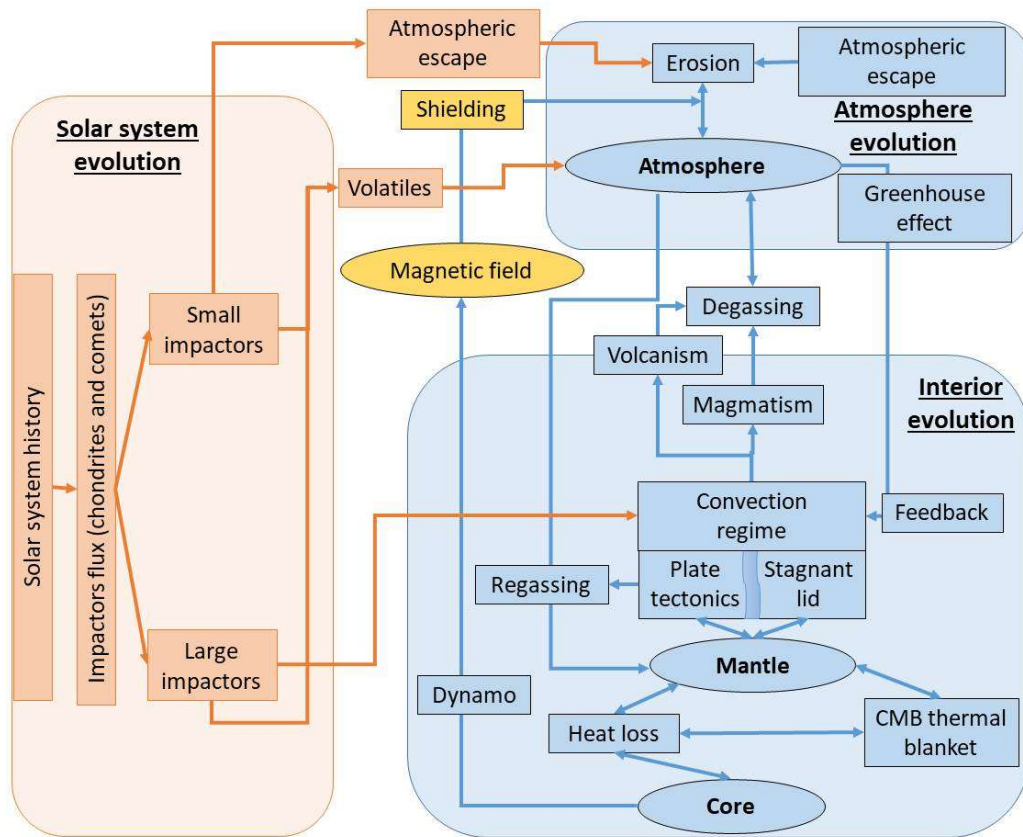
Solar system evolution

Solar system history

Impactors flux (chondrites and comets)

Small impactors

Large impactors

Atmospheric escape

Volatiles

Shielding

Magnetic field

Erosion

Atmospheric escape

Atmosphere evolution

Atmosphere

Greenhouse effect

Degassing

Volcanism

Magmatism

Interior evolution

Convection regime

Feedback

Regassing

Plate tectonics

Stagnant lid

Mantle

Dynamo

Heat loss

CMB thermal blanket

Core